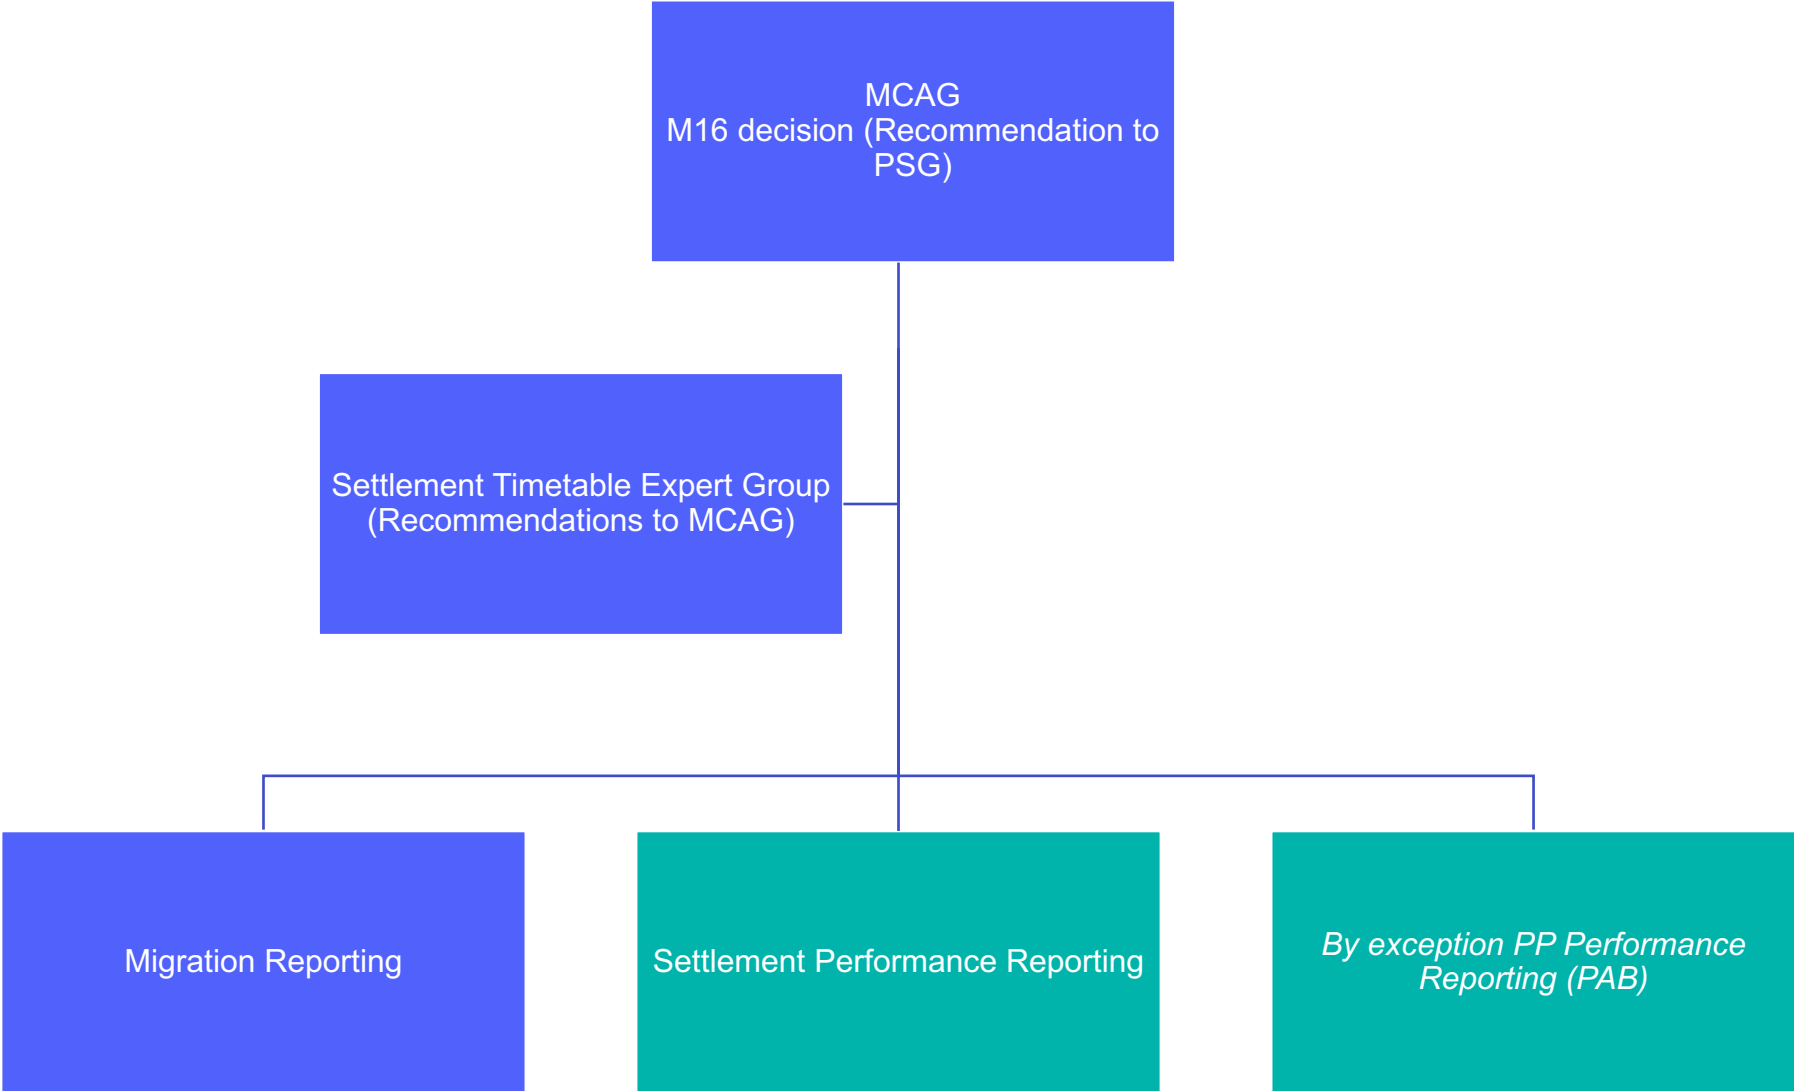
MCAG
M16 decision (Recommendation to PSG)

Settlement Timetable Expert Group (Recommendations to MCAG)

Migration Reporting

Settlement Performance Reporting

By exception PP Performance Reporting (PAB)